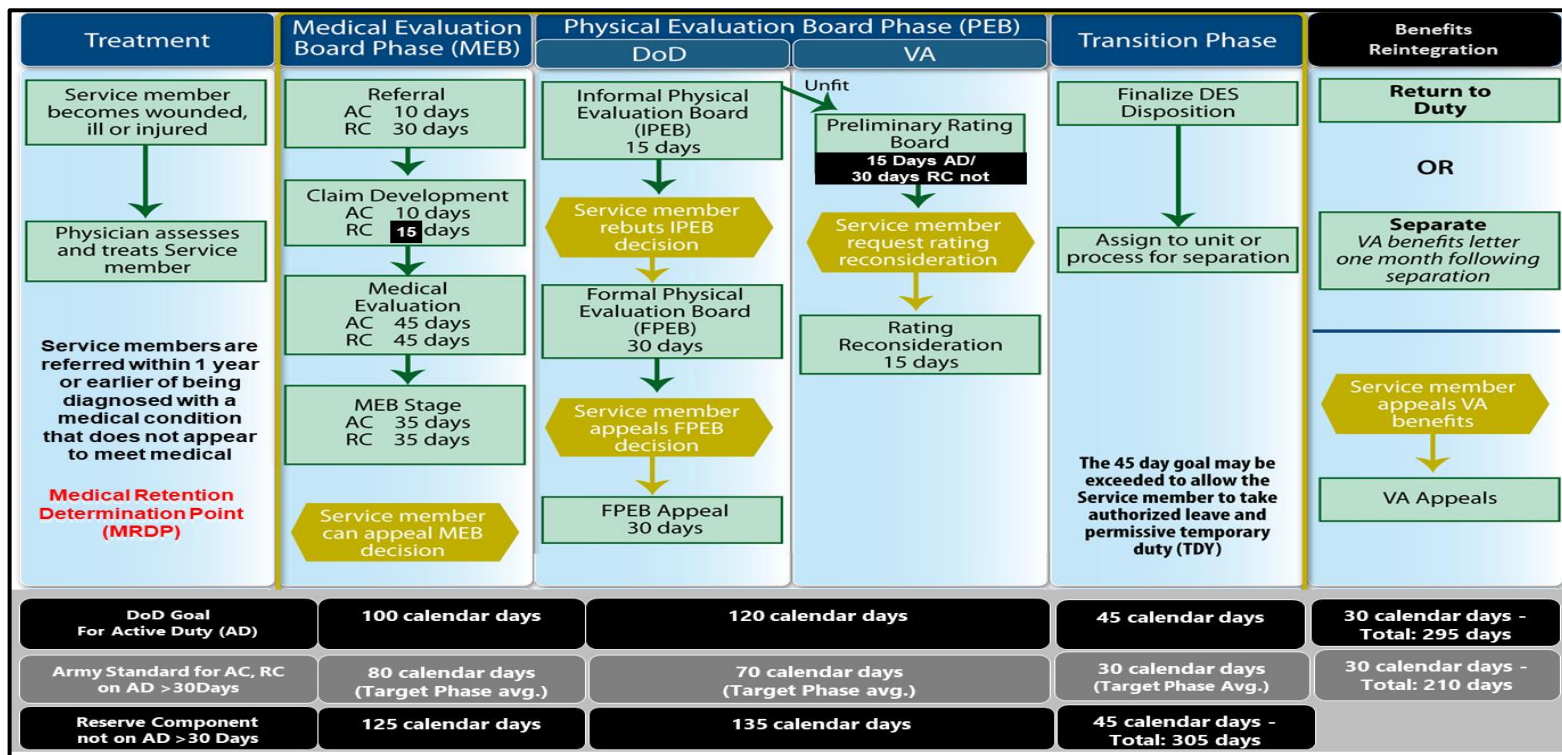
Treatment

Service member becomes wounded, ill or injured

Physician assesses and treats Service member

Service members are referred within 1 year or earlier of being diagnosed with a medical condition that does not appear to meet medical

Medical Retention Determination Point (MRDP)

Medical Evaluation Board Phase (MEB)

Referral
AC 10 days
RC 30 days

Claim Development
AC 10 days
RC 15 days

Medical Evaluation
AC 45 days
RC 45 days

MEB Stage
AC 35 days
RC 35 days

Service member can appeal MEB decision

Physical Evaluation Board Phase (PEB)

DoD

Informal Physical Evaluation Board (IPEB)
15 days

Service member rebuts IPEB decision

Formal Physical Evaluation Board (FPEB)
30 days

Service member appeals FPEB decision

FPEB Appeal
30 days

VA

Unfit

Preliminary Rating Board
15 Days AD/
30 days RC not

Service member request rating reconsideration

Rating Reconsideration
15 days

Transition Phase

Finalize DES Disposition

Assign to unit or process for separation

The 45 day goal may be exceeded to allow the Service member to take authorized leave and permissive temporary duty (TDY)

Benefits Reintegration

Return to Duty

OR

Separate
VA benefits letter one month following separation

Service member appeals VA benefits

VA Appeals

| DoD Goal For Active Duty (AD) | 100 calendar days | 120 calendar days | 45 calendar days | 30 calendar days - Total: 295 days |
|---|---|---|---|---|
| Army Standard for AC, RC on AD >30Days | 80 calendar days (Target Phase avg.) | 70 calendar days (Target Phase avg.) | 30 calendar days (Target Phase Avg.) | 30 calendar days - Total: 210 days |
| Reserve Component not on AD >30 Days | 125 calendar days | 135 calendar days | 45 calendar days - Total: 305 days | |